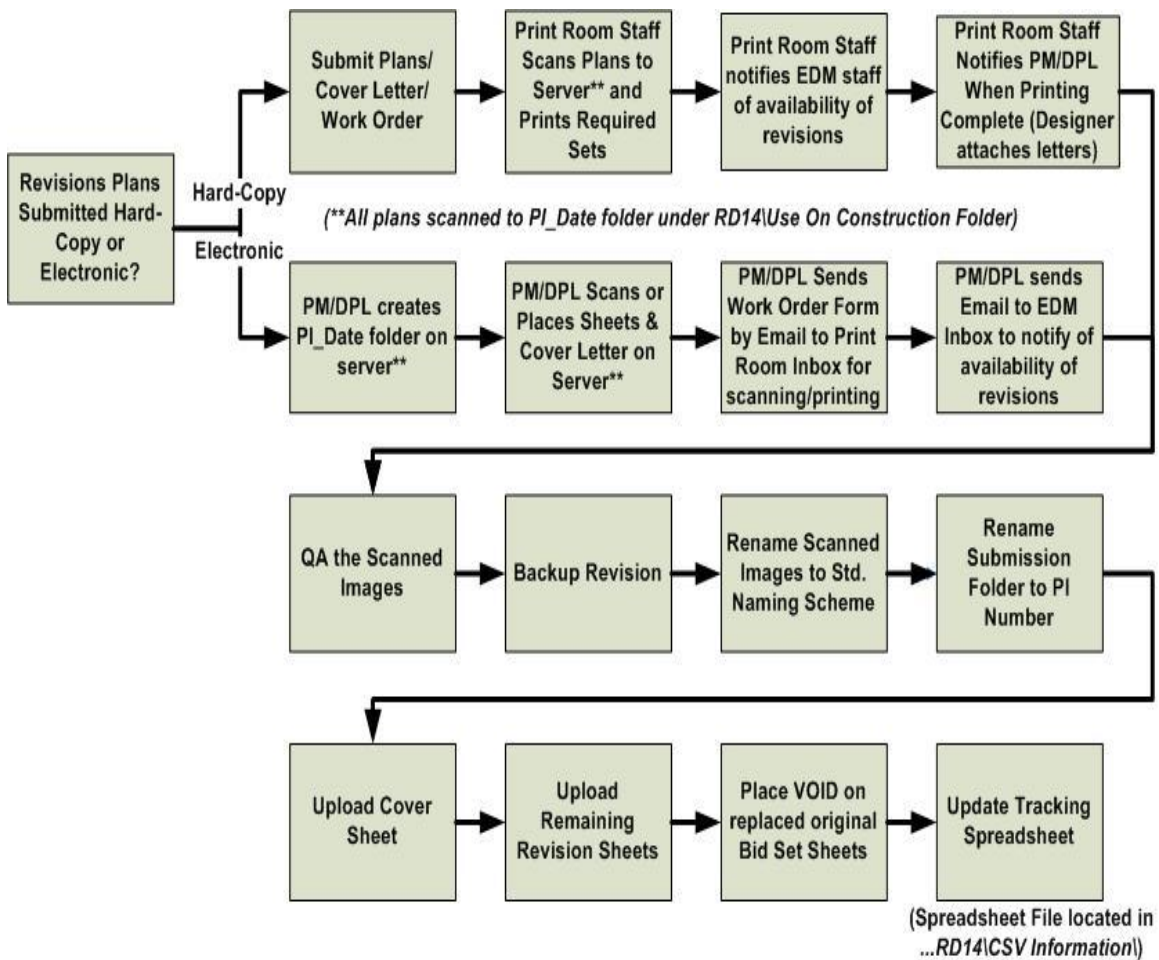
Revisions Plans Submitted Hard-Copy or Electronic?

Hard-Copy

Electronic

Submit Plans/ Cover Letter/ Work Order

Print Room Staff Scans Plans to Server** and Prints Required Sets

Print Room Staff notifies EDM staff of availability of revisions

Print Room Staff Notifies PM/DPL When Printing Complete (Designer attaches letters)

(**All plans scanned to PI_Date folder under RD14\Use On Construction Folder)

PM/DPL creates PI_Date folder on server**

PM/DPL Scans or Places Sheets & Cover Letter on Server**

PM/DPL Sends Work Order Form by Email to Print Room Inbox for scanning/printing

PM/DPL sends Email to EDM Inbox to notify of availability of revisions

QA the Scanned Images

Backup Revision

Rename Scanned Images to Std. Naming Scheme

Rename Submission Folder to PI Number

Upload Cover Sheet

Upload Remaining Revision Sheets

Place VOID on replaced original Bid Set Sheets

Update Tracking Spreadsheet

(Spreadsheet File located in ...RD14\CSV Information\)